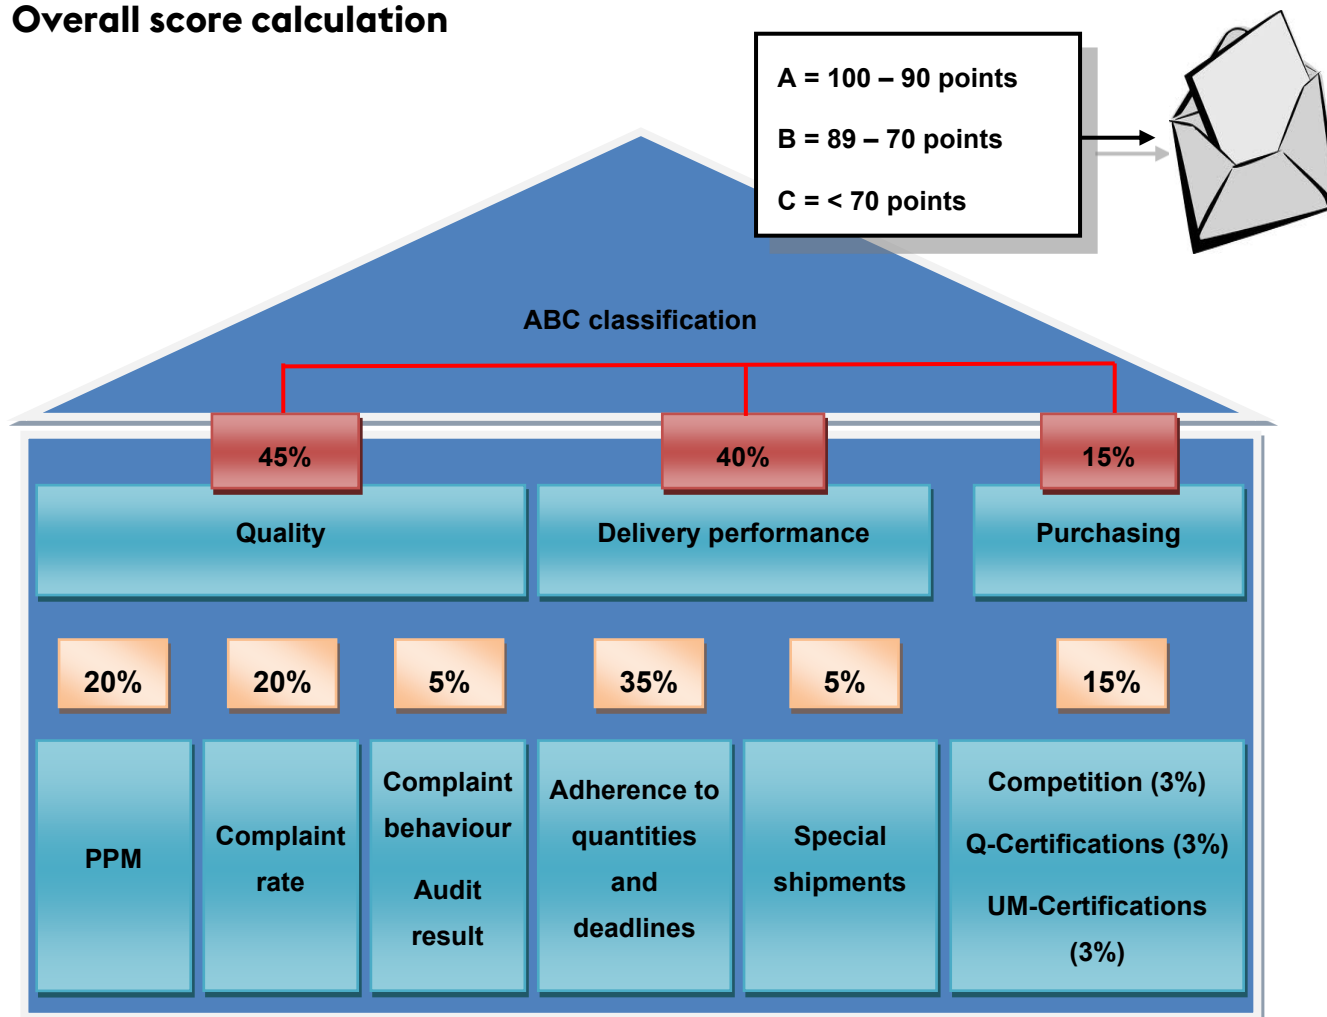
Overall score calculation

A = 100 – 90 points

B = 89 – 70 points

C = < 70 points

ABC classification

45%

40%

15%

Quality

Delivery performance

Purchasing

20%

20%

5%

35%

5%

15%

PPM

Complaint rate

Complaint behaviour

Audit result

Adherence to quantities and deadlines

Special shipments

Competition (3%)

Q-Certifications (3%)

UM-Certifications (3%)